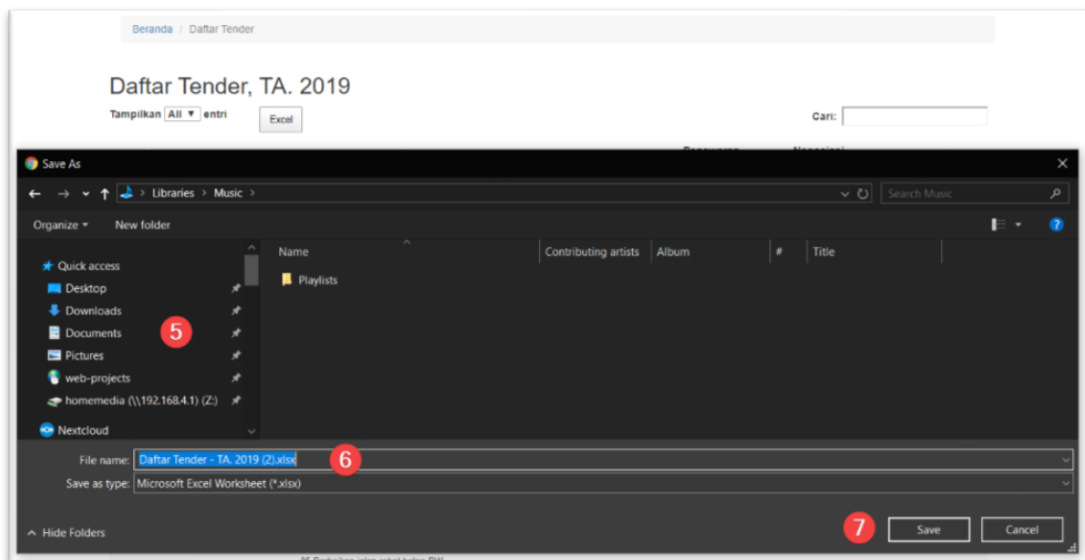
Beranda / Daftar Tender

Daftar Tender, TA. 2019

Tampilkan All ▼ entri

Excel

Cari:

Save As

Libraries > Music >

Search Music

Organize ▾ New folder

Quick access
Desktop
Downloads
Documents
Pictures
web-projects
homemedia (\\192.168.4.1) (Z:)
Nextcloud

5

| Name | Contributing artists | Album | # | Title |
|---|---|---|---|---|
| Playlists | | | | |

File name: Daftar Tender - TA. 2019 (2).xlsx

6

Save as type: Microsoft Excel Worksheet (*.xlsx)

Hide Folders

7

Save

Cancel